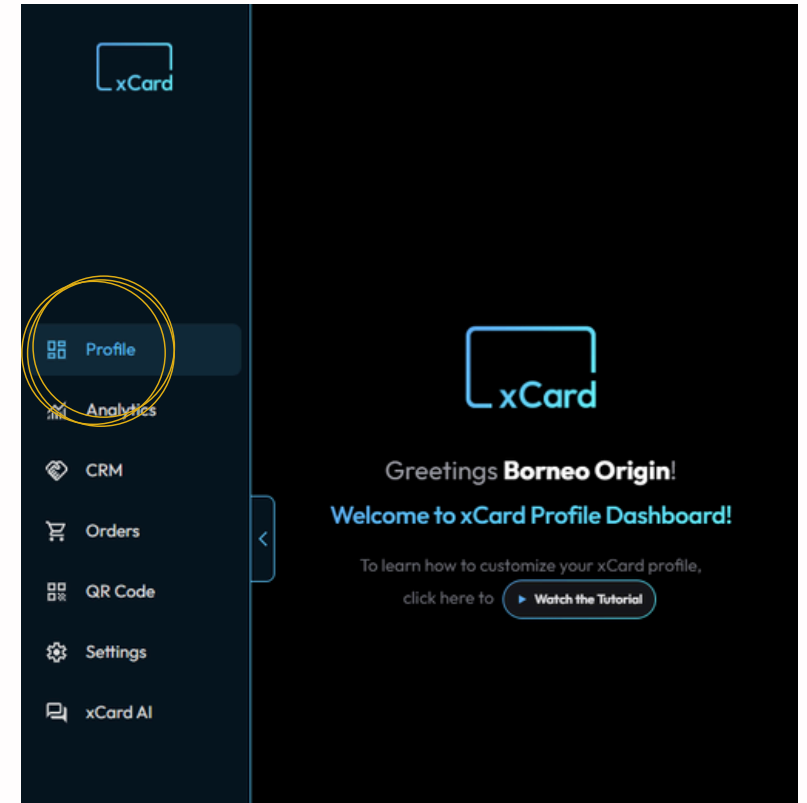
xCard

Profile

Analytics

CRM

Orders

QR Code

Settings

xCard AI

xCard

Greetings **Borneo Origin**!

Welcome to xCard Profile Dashboard!

To learn how to customize your xCard profile, click here to Watch the Tutorial